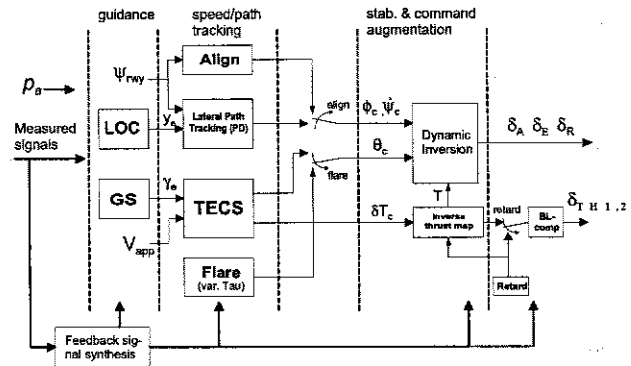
guidance

speed/path tracking

stab. & command augmentation

$p_a$

Measured signals

$\Psi_{rwy}$

Align

LOC

$y_e$

Lateral Path Tracking (PD)

align

$\phi_c, \dot{\psi}_c$

Dynamic Inversion

$\delta_A \; \delta_E \; \delta_R$

$\theta_c$

flare

GS

$\gamma_e$

TECS

$\delta T_c$

T

Inverse thrust map

retard

BL-comp

$\delta_{TH\,1,2}$

$V_{app}$

Flare (var. Tau)

Retard

Feedback signal synthesis